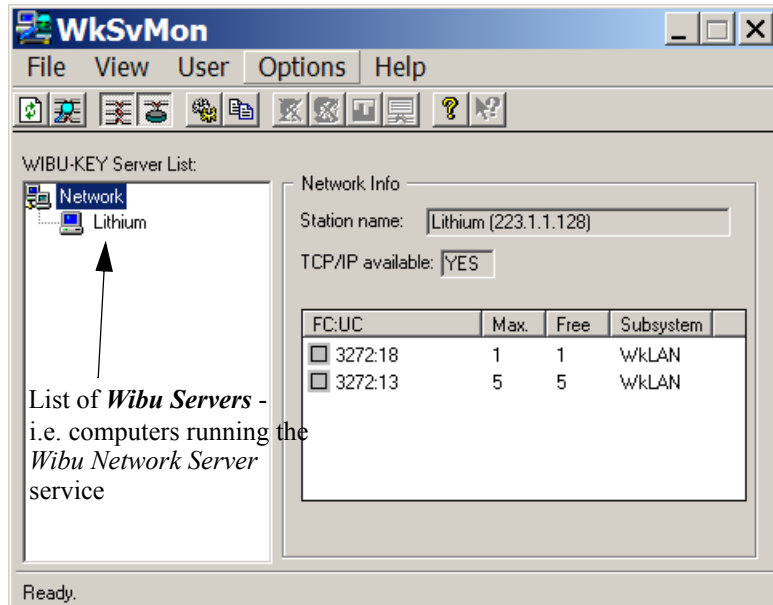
WkSvMon

File View User Options Help

WIBU-KEY Server List:

Network
Lithium

Network Info

Station name: Lithium (223.1.1.128)

TCP/IP available: YES

| FC:UC | Max. | Free | Subsystem |
|---|---|---|---|
| 3272:18 | 1 | 1 | WkLAN |
| 3272:13 | 5 | 5 | WkLAN |

List of *Wibu Servers* - i.e. computers running the *Wibu Network Server* service

Ready.